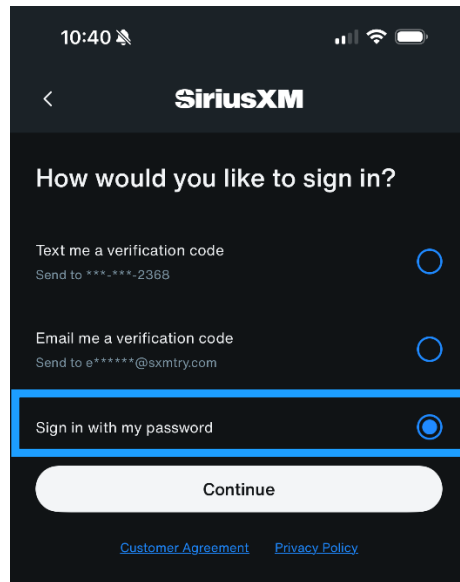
10:40

SiriusXM

How would you like to sign in?

Text me a verification code
Send to ***-***-2368

Email me a verification code
Send to e******@sxmtry.com

Sign in with my password

Continue

Customer Agreement  Privacy Policy